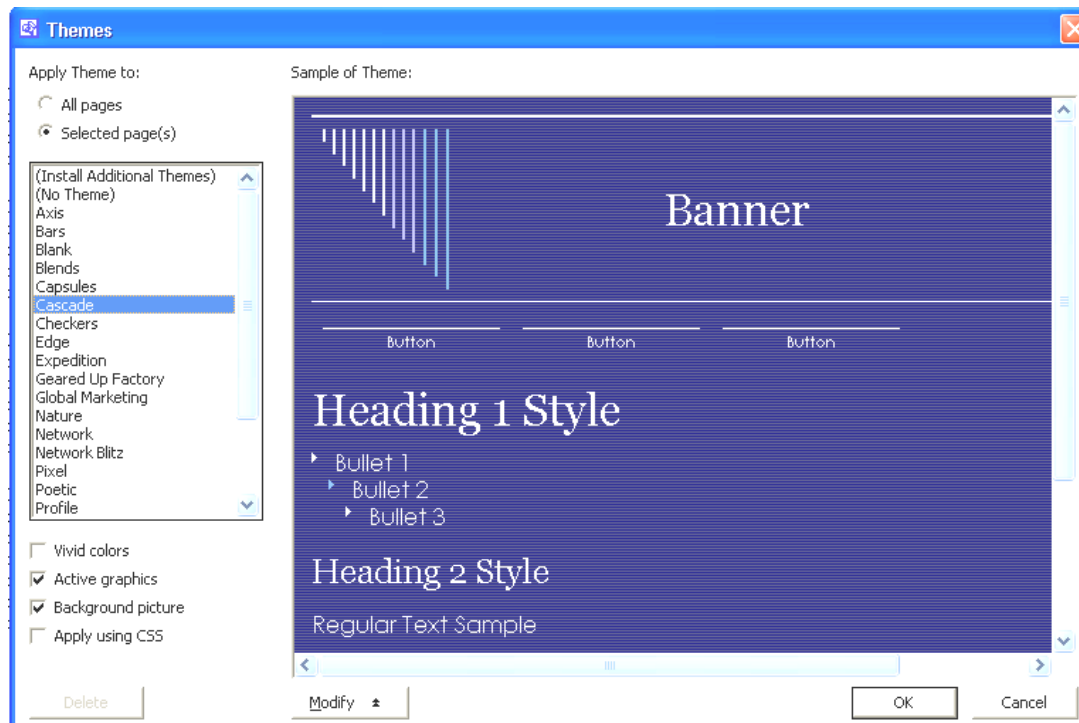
Themes

Apply Theme to:

All pages

Selected page(s)

(Install Additional Themes)
(No Theme)
Axis
Bars
Blank
Blends
Capsules
Cascade
Checkers
Edge
Expedition
Geared Up Factory
Global Marketing
Nature
Network
Network Blitz
Pixel
Poetic
Profile

Vivid colors

Active graphics

Background picture

Apply using CSS

Delete

Sample of Theme:

Banner

Button

Button

Button

Heading 1 Style

Bullet 1

Bullet 2

Bullet 3

Heading 2 Style

Regular Text Sample

Modify

OK

Cancel